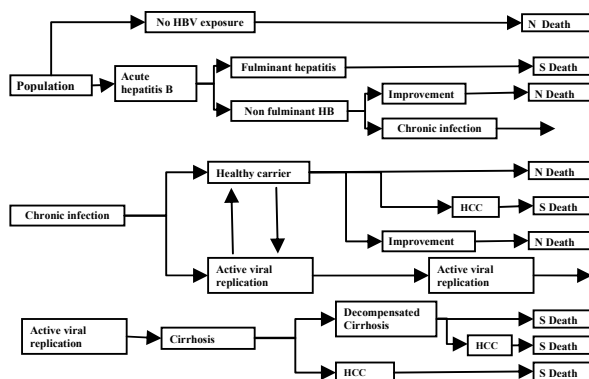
No HBV exposure

N Death

Population

Acute hepatitis B

Fulminant hepatitis

S Death

Non fulminant HB

Improvement

N Death

Chronic infection

Chronic infection

Healthy carrier

N Death

HCC

S Death

Improvement

N Death

Active viral replication

Active viral replication

Active viral replication

Cirrhosis

Decompensated Cirrhosis

S Death

HCC

S Death

HCC

S Death